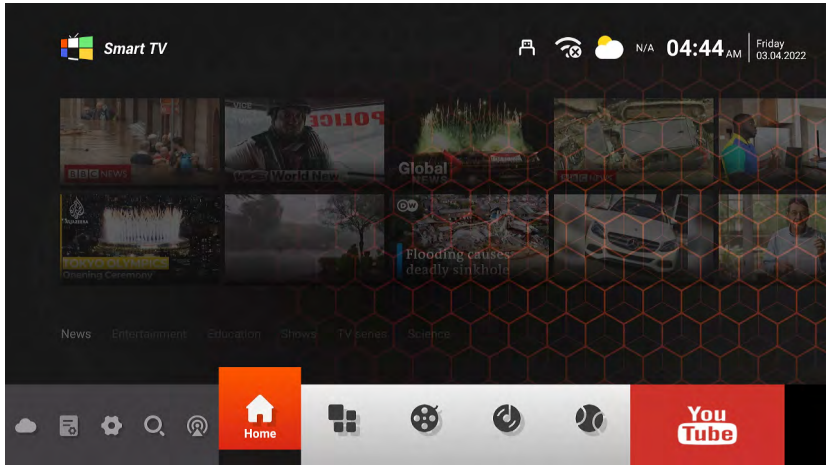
Smart TV

N/A 04:44 AM Friday 03.04.2022

BBC NEWS

POLICE

World News

Global NEWS

BBC NEWS

Al Jazeera

Opening Ceremony

DW

Flooding causes deadly sinkhole

News Entertainment Education Shows TV series Science

Home

You Tube